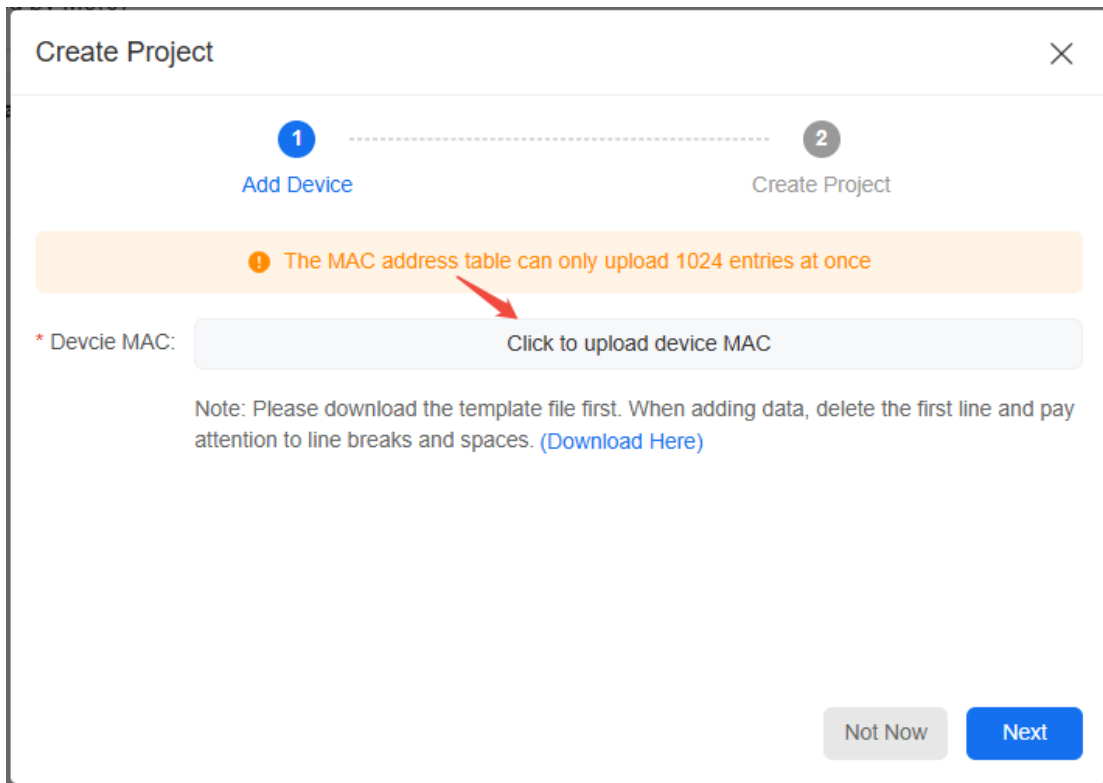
Create Project

1 Add Device

2 Create Project

The MAC address table can only upload 1024 entries at once

* Devcie MAC: Click to upload device MAC

Note: Please download the template file first. When adding data, delete the first line and pay attention to line breaks and spaces. (Download Here)

Not Now

Next